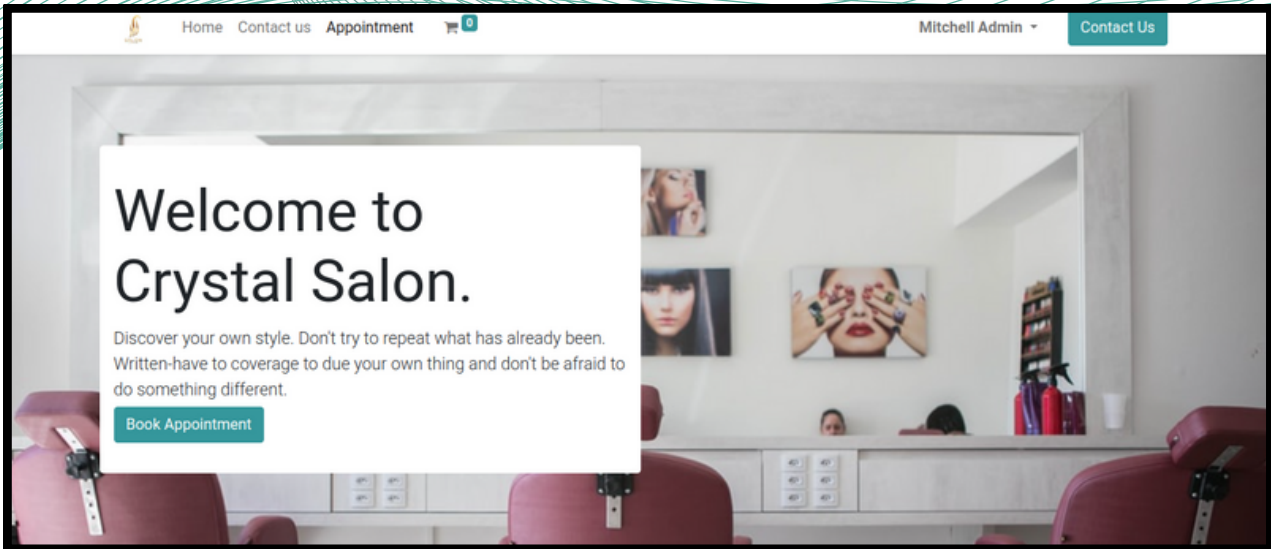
Home Contact us Appointment 0 Mitchell Admin Contact Us

Welcome to Crystal Salon.

Discover your own style. Don't try to repeat what has already been. Written-have to coverage to due your own thing and don't be afraid to do something different.

Book Appointment